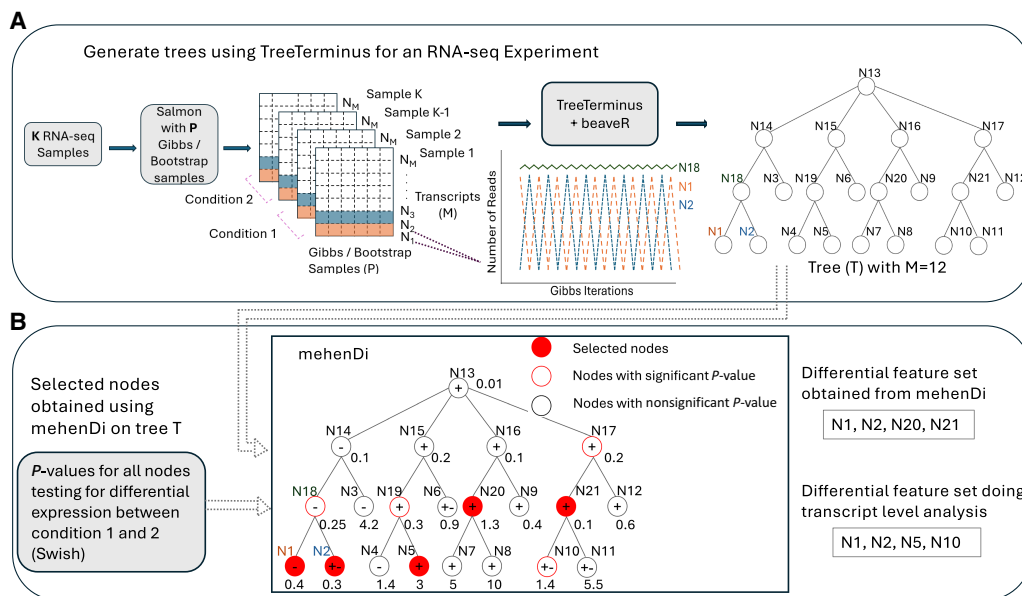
A

Generate trees using TreeTerminus for an RNA-seq Experiment

K RNA-seq Samples

Salmon with P Gibbs / Bootstrap samples

Sample K
Sample K-1
Sample 2
Sample 1
$N_M$
$N_M$
$N_M$
$N_M$
Transcripts (M)
$N_3$
$N_2$
$N_1$
Condition 2
Condition 1
Gibbs / Bootstrap Samples (P)

TreeTerminus + beaveR

N18
N1
N2
Number of Reads
Gibbs Iterations

N13
N14
N15
N16
N17
N18
N3
N19
N6
N20
N9
N21
N12
N1
N2
N4
N5
N7
N8
N10
N11
Tree (T) with M=12

B

Selected nodes obtained using mehenDi on tree T

P-values for all nodes testing for differential expression between condition 1 and 2 (Swish)

mehenDi

Selected nodes
Nodes with significant P-value
Nodes with nonsignificant P-value

N13 + 0.01
N14 - 0.1
N15 + 0.2
N16 + 0.1
N17 + 0.2
N18 - 0.25
N3 - 4.2
N19 + 0.3
N6 +- 0.9
N20 + 1.3
N9 + 0.4
N21 + 0.1
N12 + 0.6
N1 - 0.4
N2 +- 0.3
N4 - 1.4
N5 + 3
N7 + 5
N8 + 10
N10 +- 1.4
N11 +- 5.5

Differential feature set obtained from mehenDi

N1, N2, N20, N21

Differential feature set doing transcript level analysis

N1, N2, N5, N10